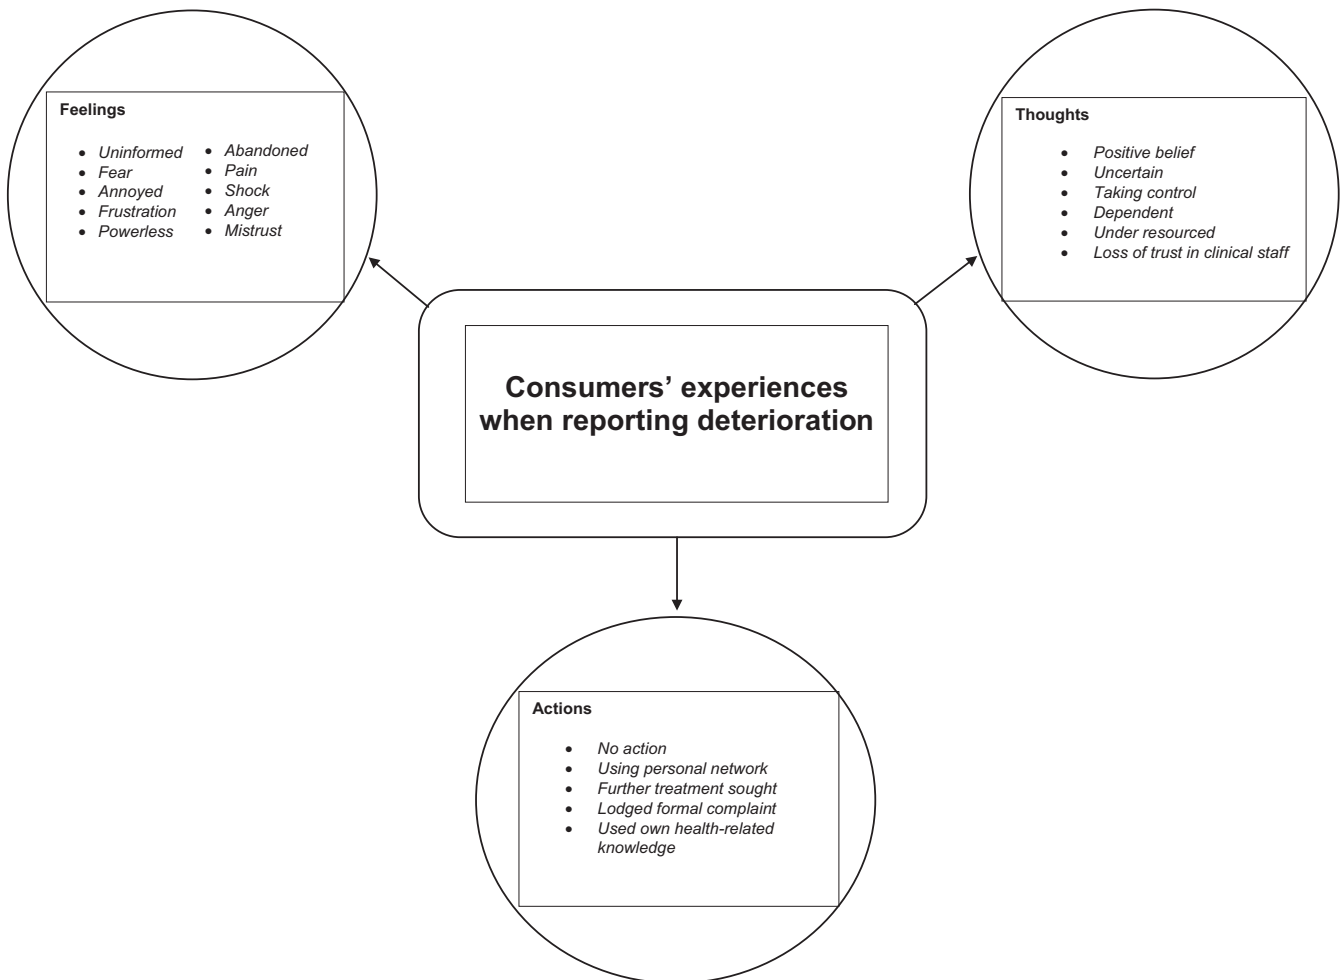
Feelings

- Uninformed
- Fear
- Annoyed
- Frustration
- Powerless

- Abandoned
- Pain
- Shock
- Anger
- Mistrust

Thoughts

- Positive belief
- Uncertain
- Taking control
- Dependent
- Under resourced
- Loss of trust in clinical staff

Consumers' experiences when reporting deterioration

Actions

- No action
- Using personal network
- Further treatment sought
- Lodged formal complaint
- Used own health-related knowledge